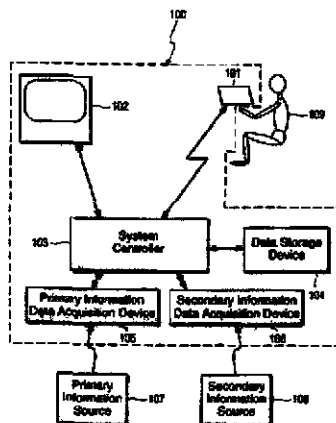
100

101

102

109

103

System Controller

Data Storage Device

104

Primary Information Data Acquisition Device

105

Secondary Information Data Acquisition Device

106

Primary Information Source

107

Secondary Information Source

108